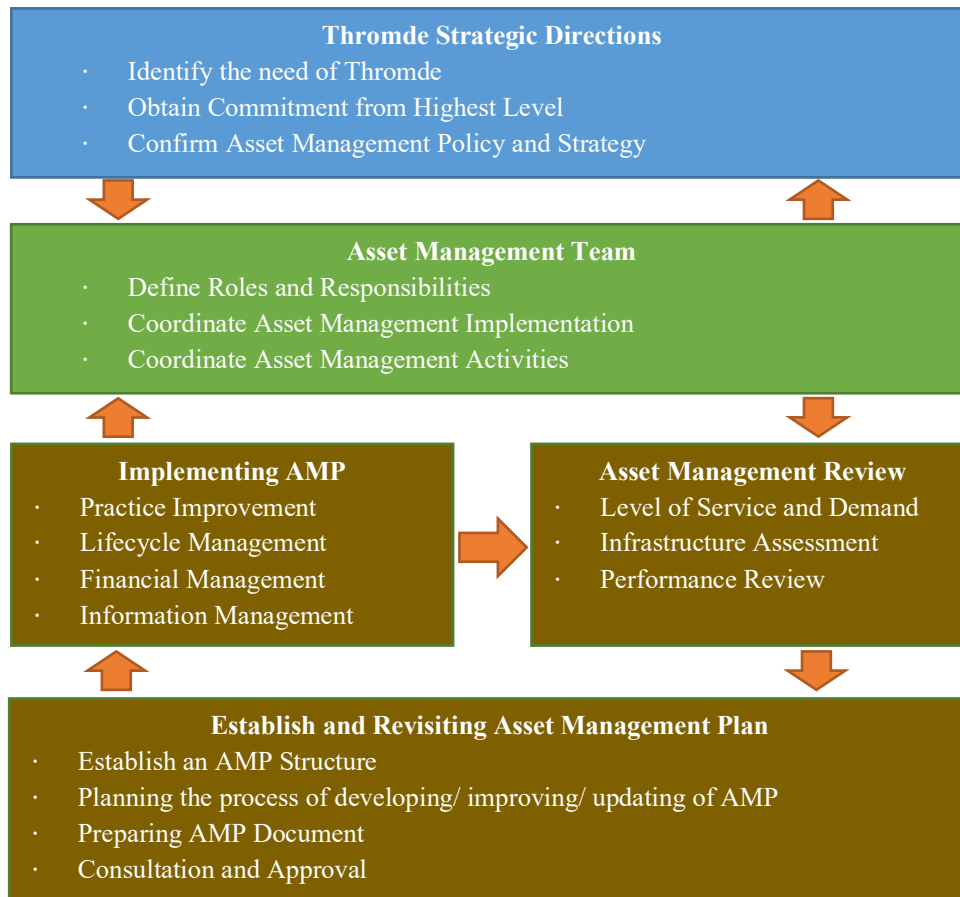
Thromde Strategic Directions
· Identify the need of Thromde
· Obtain Commitment from Highest Level
· Confirm Asset Management Policy and Strategy

Asset Management Team
· Define Roles and Responsibilities
· Coordinate Asset Management Implementation
· Coordinate Asset Management Activities

Implementing AMP
· Practice Improvement
· Lifecycle Management
· Financial Management
· Information Management

Asset Management Review
· Level of Service and Demand
· Infrastructure Assessment
· Performance Review

Establish and Revisiting Asset Management Plan
· Establish an AMP Structure
· Planning the process of developing/ improving/ updating of AMP
· Preparing AMP Document
· Consultation and Approval